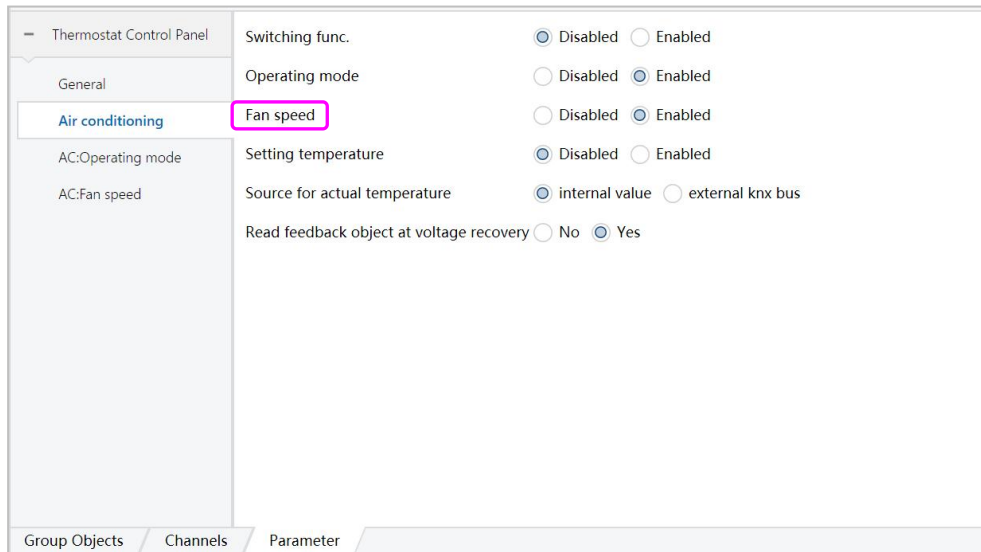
− Thermostat Control Panel

General

Air conditioning

AC:Operating mode

AC:Fan speed

| | | |
|---|---|---|
| Switching func. | Disabled | Enabled |
| Operating mode | Disabled | Enabled |
| Fan speed | Disabled | Enabled |
| Setting temperature | Disabled | Enabled |
| Source for actual temperature | internal value | external knx bus |
| Read feedback object at voltage recovery | No | Yes |

Group Objects | Channels | Parameter